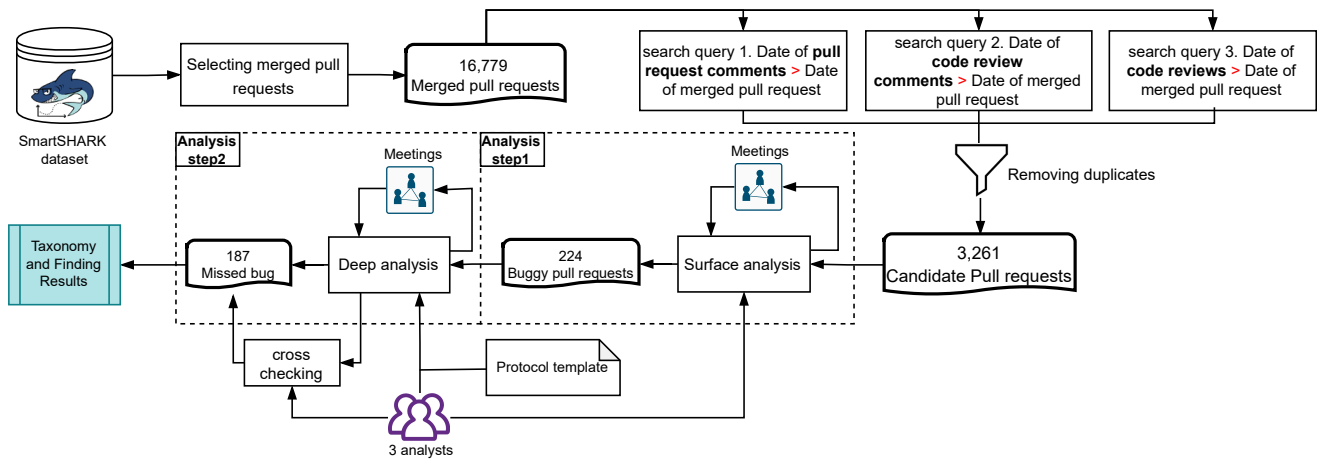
SmartSHARK dataset

Selecting merged pull requests

16,779
Merged pull requests

search query 1. Date of **pull request comments** > Date of merged pull request

search query 2. Date of **code review comments** > Date of merged pull request

search query 3. Date of **code reviews** > Date of merged pull request

Removing duplicates

3,261
Candidate Pull requests

Analysis step2

Analysis step1

Meetings

Meetings

Taxonomy and Finding Results

187
Missed bug

Deep analysis

224
Buggy pull requests

Surface analysis

cross checking

Protocol template

3 analysts